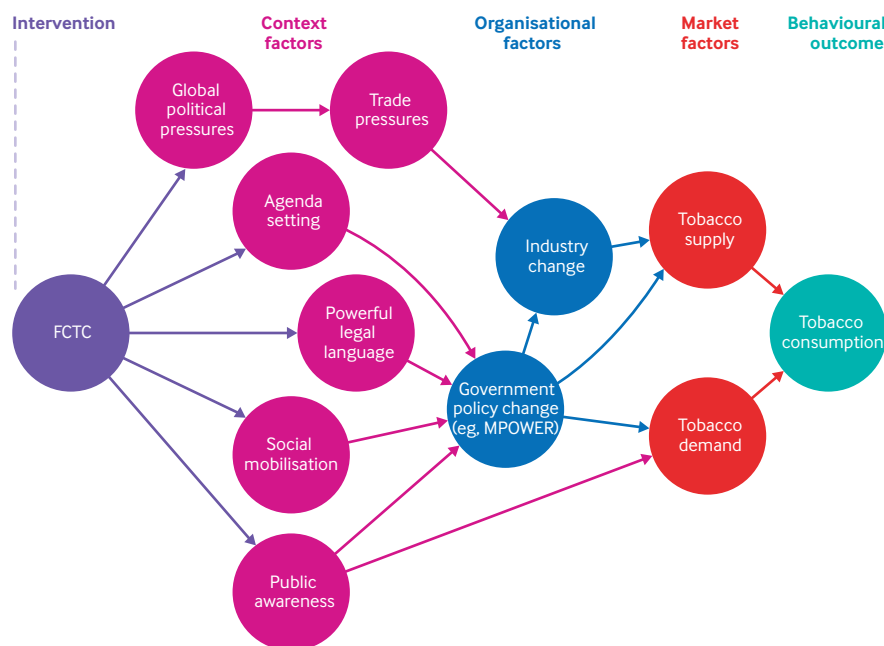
Intervention

Context factors

Organisational factors

Market factors

Behavioural outcome

Global political pressures

Trade pressures

Agenda setting

Industry change

Tobacco supply

FCTC

Powerful legal language

Tobacco consumption

Government policy change (eg, MPOWER)

Social mobilisation

Tobacco demand

Public awareness